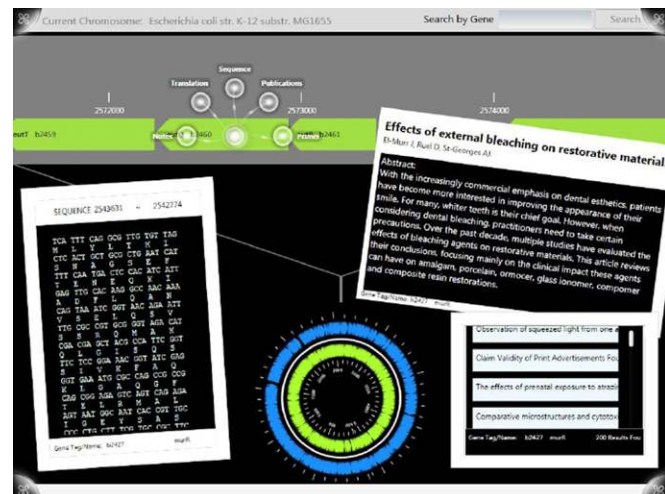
Current Chromosome: Escherichia coli str. K-12 substr. MG1655

Search by Gene

Search

Sequence

Translation

Publications

2572000

2573000

2574000

Notes

b2460

Protein

b2461

eutT b2459

SEQUENCE 2543631 - 2542774

TCA TTT CAG GCG TTG TGT TAG
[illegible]
CTC ACT GCT GCG CTG AAT CAT
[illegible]
TTT CAA TGA CTC CAG ATC ATT
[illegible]
GAG TTG CAC AAG GCC AAC AAA
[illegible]
CCA TAA ATC GGT AAC AGA ATT
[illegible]
TTG CGC CGT GCG GAT AGA CAT
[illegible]
CGA CGA CTG GAT ACG CTG TTT
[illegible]
TTC TCC GGA AAC GGT ATC GAG
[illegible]
GGT GAA ATG CGC CAG CCG CGG
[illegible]
CAG CGG AGA GTC AGT CAG AGA
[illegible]
ATT AAT GGC AAT CAC CGT TGC
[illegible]

Gene Tag/Name: b2427 murR

Effects of external bleaching on restorative material

El-Murr J, Ruel D, St-Georges AJ

Abstract:
With the increasingly commercial emphasis on dental esthetics, patients have become more interested in improving the appearance of their smile. For many, whiter teeth is their chief goal. However, when considering dental bleaching, practitioners need to take certain precautions. Over the past decade, multiple studies have evaluated the effects of bleaching agents on restorative materials. This article reviews their conclusions, focusing mainly on the clinical impact these agents can have on amalgam, porcelain, ormocer, glass ionomer, compomer and composite resin restorations.

Gene Tag/Name: b2427 murR

Observation of squeezed light from one a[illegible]

Claim Validity of Print Advertisements Fou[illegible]

The effects of prenatal exposure to atrazi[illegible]

Comparative microstructures and cytotox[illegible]

Gene Tag/Name: b2427 murR 200 Results Fou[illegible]